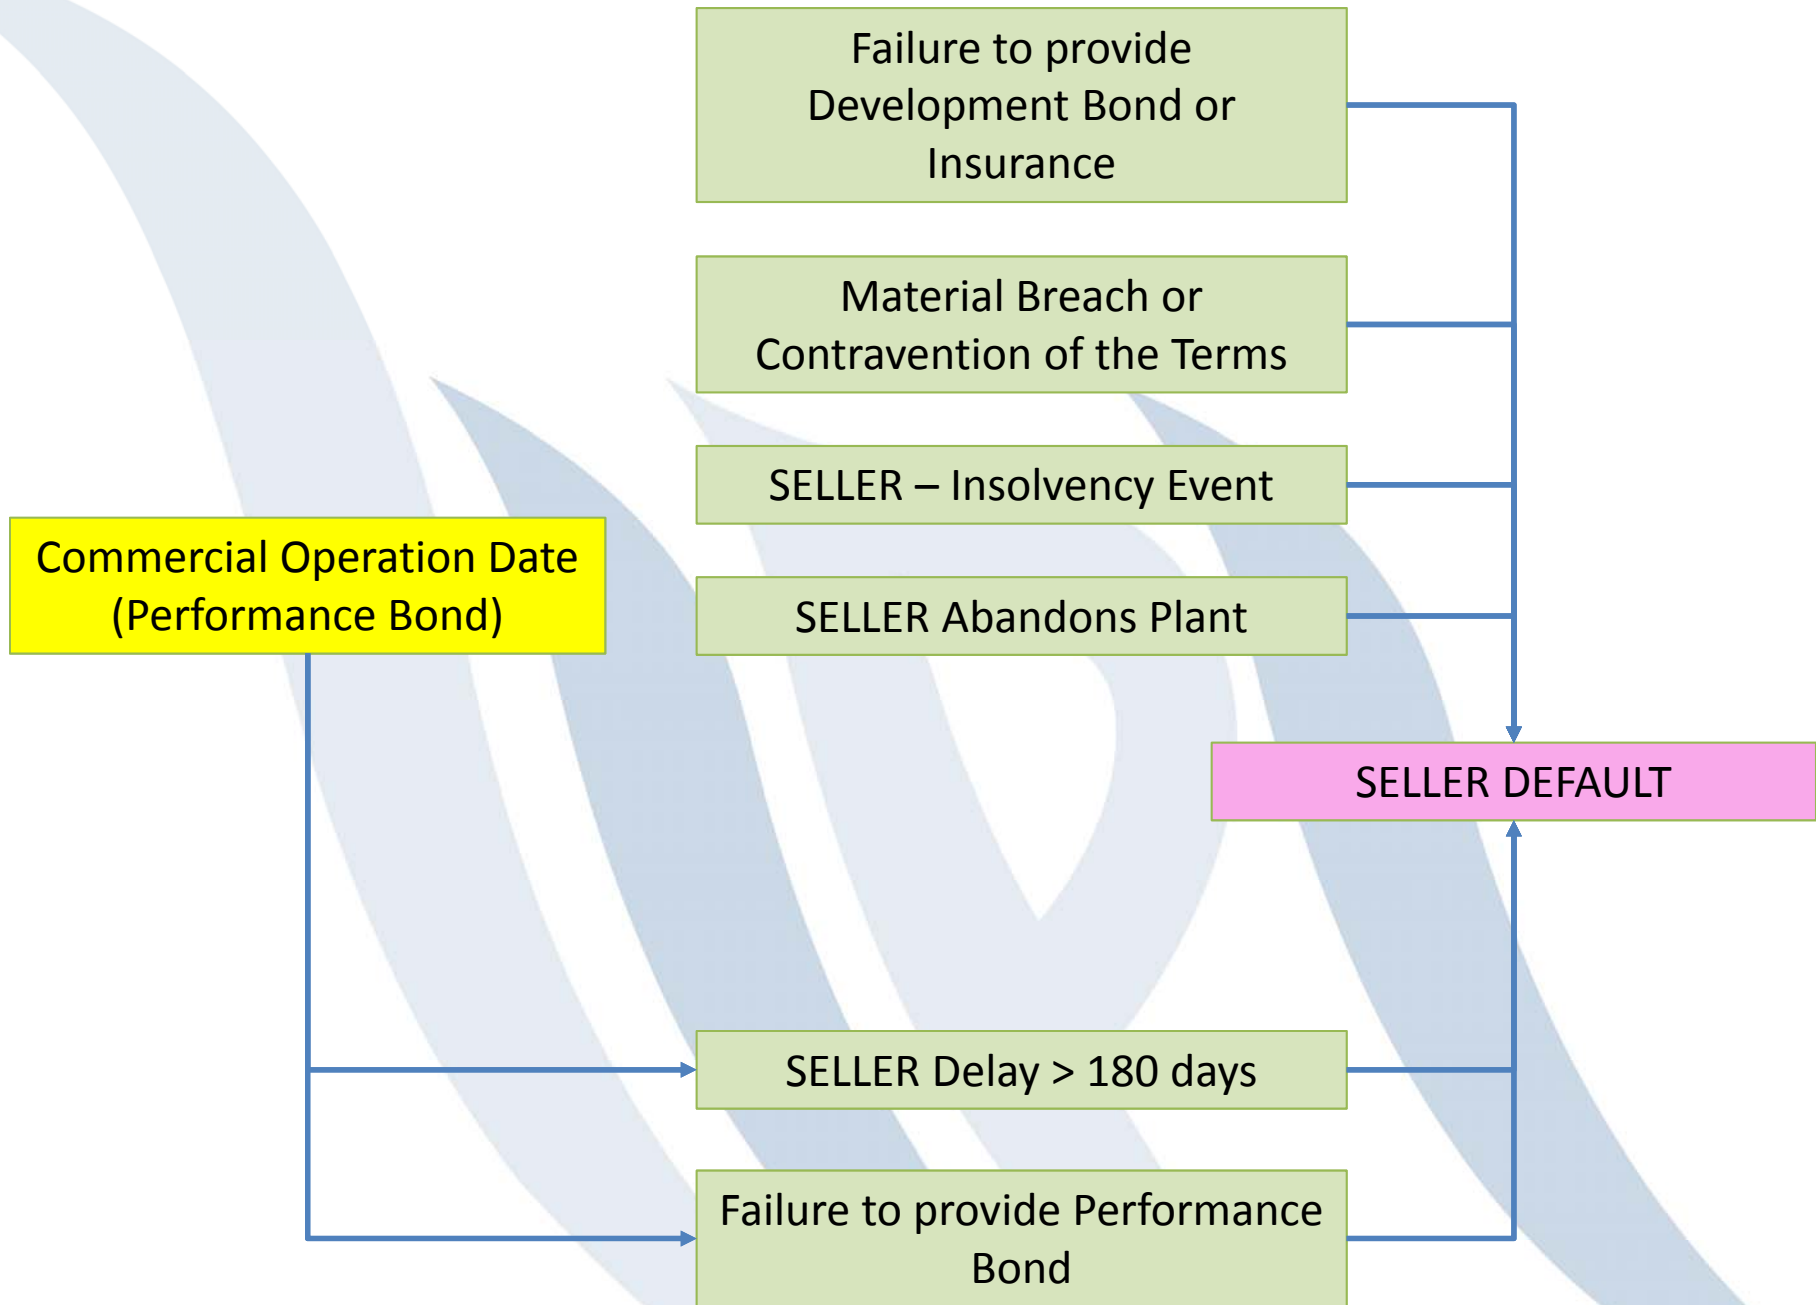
Failure to provide Development Bond or Insurance

Material Breach or Contravention of the Terms

SELLER – Insolvency Event

Commercial Operation Date (Performance Bond)

SELLER Abandons Plant

SELLER DEFAULT

SELLER Delay > 180 days

Failure to provide Performance Bond